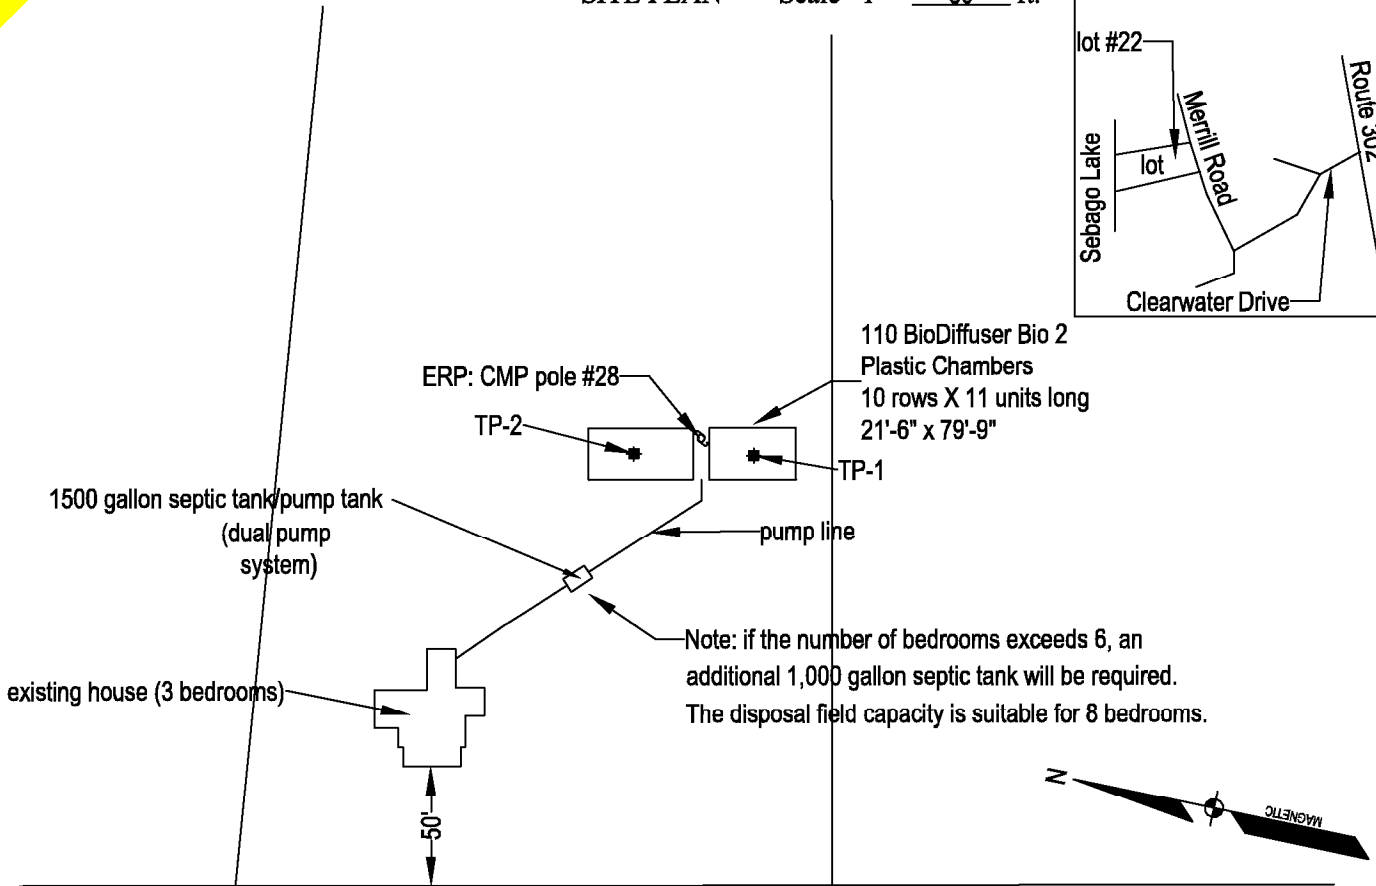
SITE PLAN Scale 1" = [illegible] ft.

lot #22
Merrill Road
Route 302
Sebago Lake
lot
Clearwater Drive

110 BioDiffuser Bio 2 Plastic Chambers 10 rows X 11 units long 21'-6" x 79'-9"

ERP: CMP pole #28

TP-2

TP-1

1500 gallon septic tank/pump tank (dual pump system)

pump line

Note: if the number of bedrooms exceeds 6, an additional 1,000 gallon septic tank will be required. The disposal field capacity is suitable for 8 bedrooms.

existing house (3 bedrooms)

50'

N

MAGNETIC